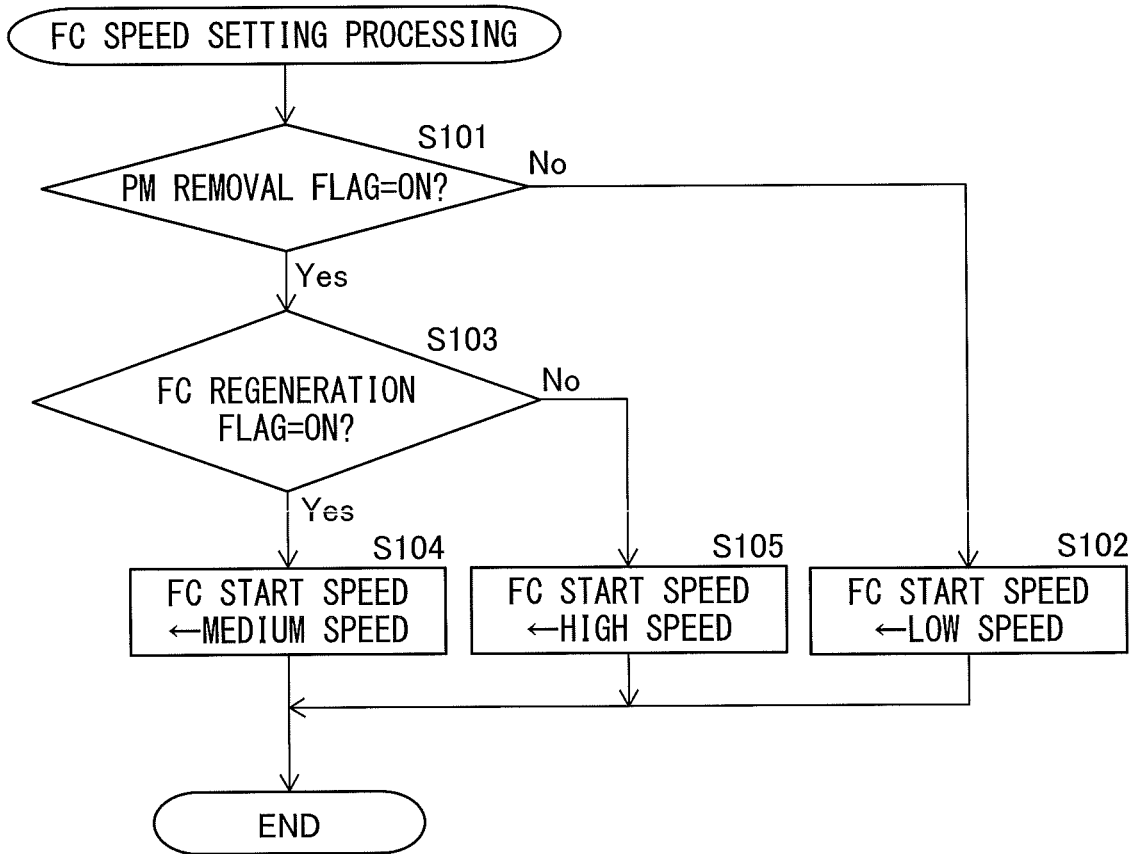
FC SPEED SETTING PROCESSING

S101

PM REMOVAL FLAG=ON?

No

Yes

S103

FC REGENERATION FLAG=ON?

No

Yes

S104

FC START SPEED ←MEDIUM SPEED

S105

FC START SPEED ←HIGH SPEED

S102

FC START SPEED ←LOW SPEED

END